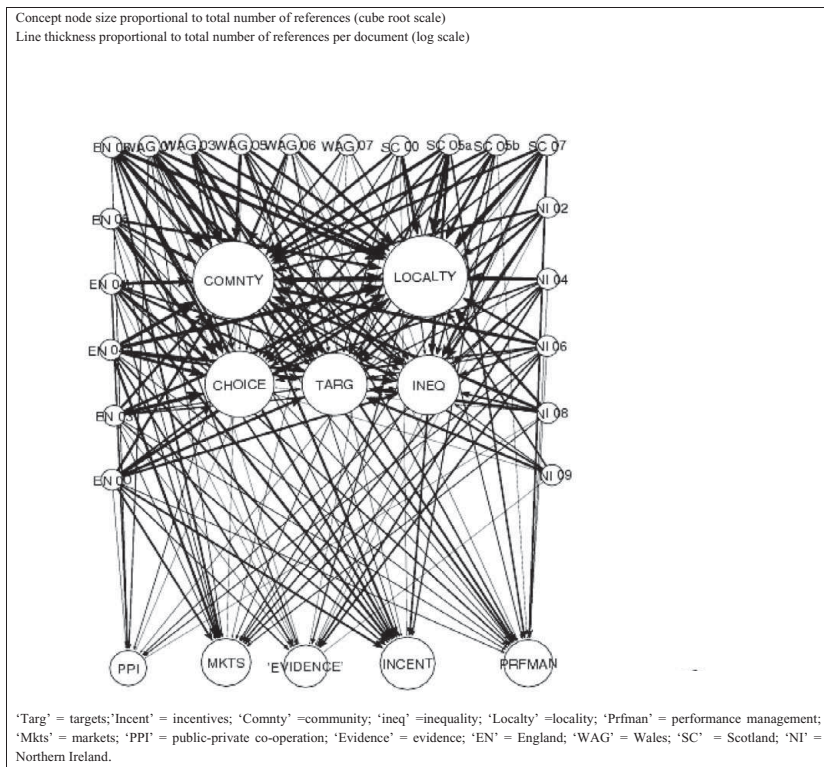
Concept node size proportional to total number of references (cube root scale)
Line thickness proportional to total number of references per document (log scale)

EN 0 WAG 0 WAG 03 WAG 05 WAG 06 WAG 07 SC 00 SC 05a SC 05b SC 07

EN 0 NI 02

EN 0 NI 04

EN 0 NI 06

EN 0 NI 08

EN 0 NI 09

COMNTY LOCALTY

CHOICE TARG INEQ

PPI MKTS 'EVIDENCE' INCENT PRFMAN

'Targ' = targets;'Incent' = incentives; 'Comnty' =community; 'ineq' =inequality; 'Localty' =locality; 'Prfman' = performance management; 'Mkts' = markets; 'PPI' = public-private co-operation; 'Evidence' = evidence; 'EN' = England; 'WAG' = Wales; 'SC' = Scotland; 'NI' = Northern Ireland.